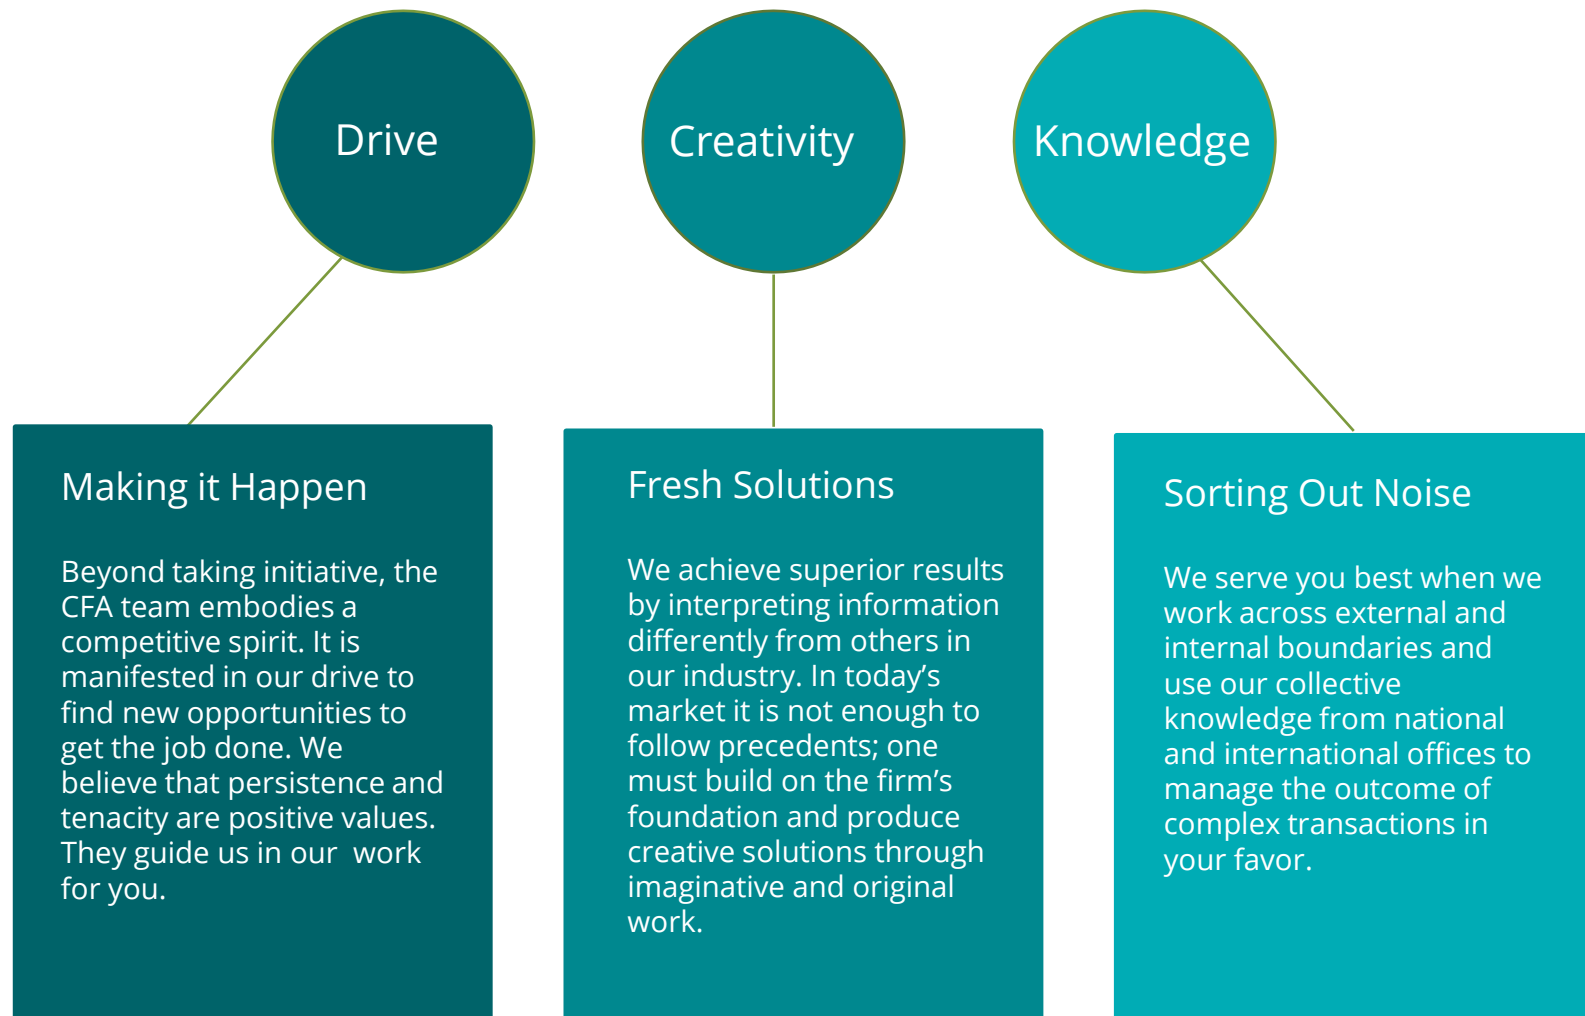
Drive

Creativity

Knowledge

Making it Happen

Beyond taking initiative, the CFA team embodies a competitive spirit. It is manifested in our drive to find new opportunities to get the job done. We believe that persistence and tenacity are positive values. They guide us in our work for you.

Fresh Solutions

We achieve superior results by interpreting information differently from others in our industry. In today's market it is not enough to follow precedents; one must build on the firm's foundation and produce creative solutions through imaginative and original work.

Sorting Out Noise

We serve you best when we work across external and internal boundaries and use our collective knowledge from national and international offices to manage the outcome of complex transactions in your favor.